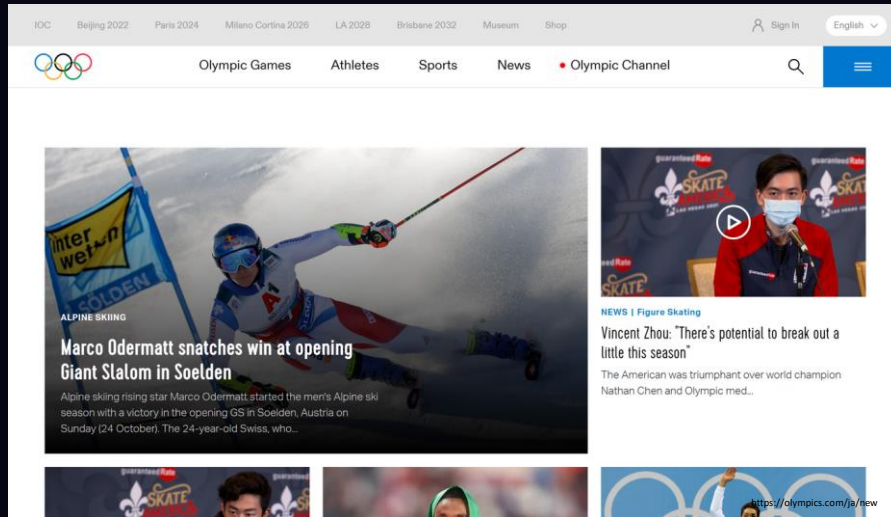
IOC Beijing 2022 Paris 2024 Milano Cortina 2026 LA 2028 Brisbane 2032 Museum Shop

Sign In English

Olympic Games Athletes Sports News Olympic Channel

inter wetten

SOLDEN

ALPINE SKIING

Marco Odermatt snatches win at opening Giant Slalom in Soelden

Alpine skiing rising star Marco Odermatt started the men's Alpine ski season with a victory in the opening GS in Soelden, Austria on Sunday (24 October). The 24-year-old Swiss, who...

guaranteed Rate

SKATE AMERICA

NEWS | Figure Skating

Vincent Zhou: "There's potential to break out a little this season"

The American was triumphant over world champion Nathan Chen and Olympic med...

guaranteed Rate

SKATE AMERICA

https://olympics.com/ja/new